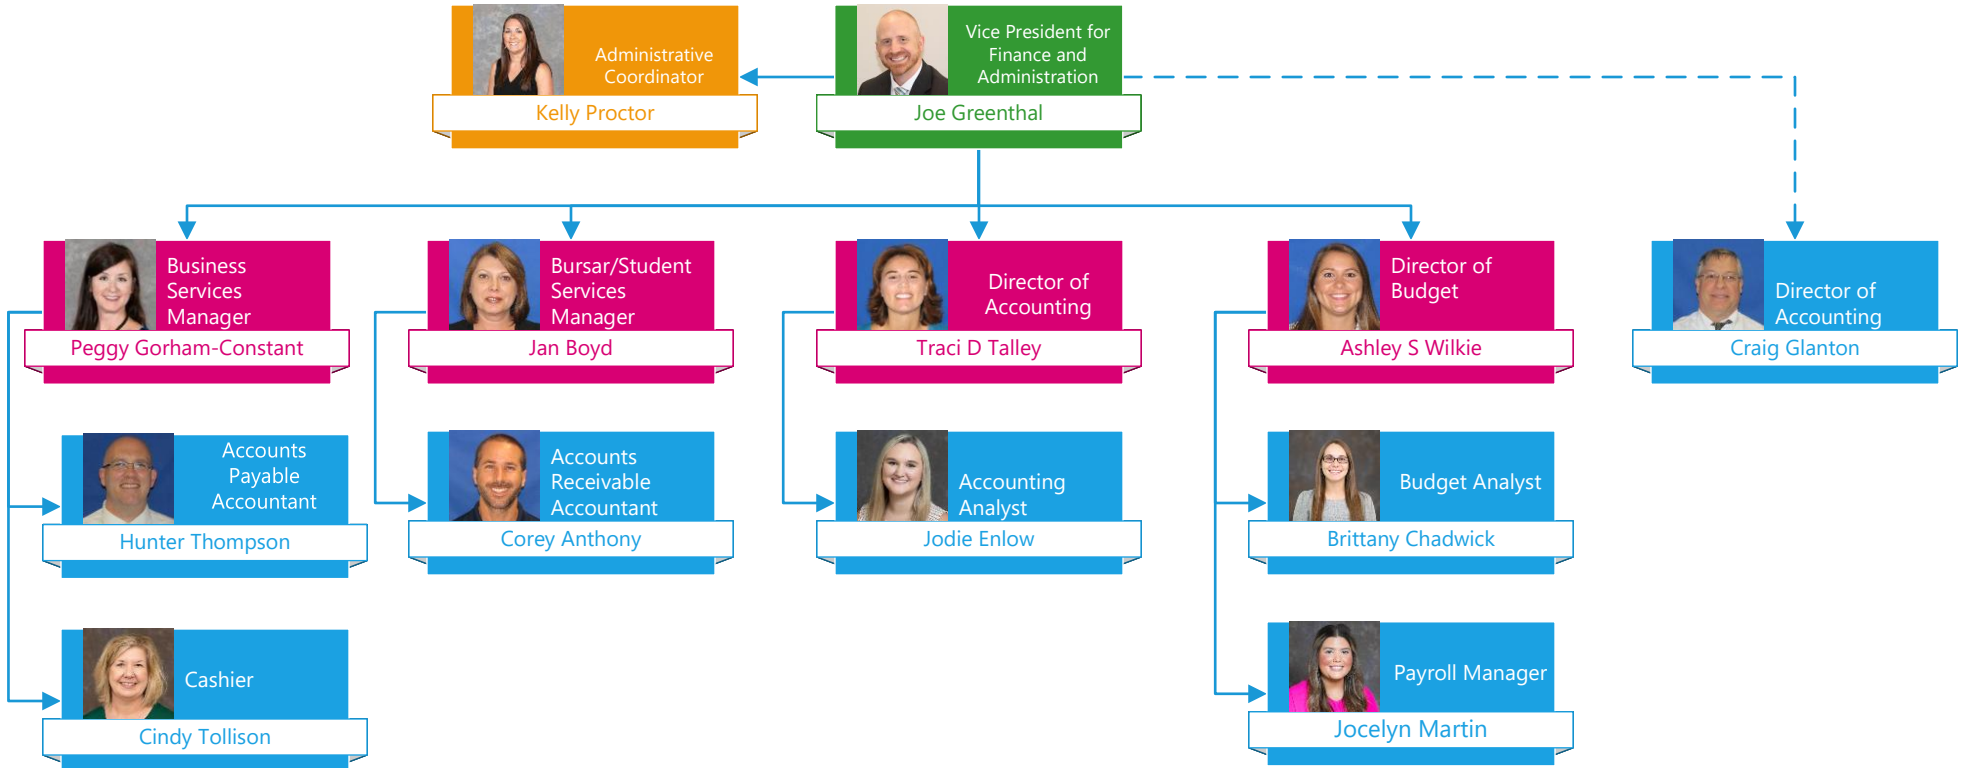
Administrative Coordinator
Kelly Proctor

Vice President for Finance and Administration
Joe Greenthal

Business Services Manager
Peggy Gorham-Constant

Bursar/Student Services Manager
Jan Boyd

Director of Accounting
Traci D Talley

Director of Budget
Ashley S Wilkie

Director of Accounting
Craig Glanton

Accounts Payable Accountant
Hunter Thompson

Accounts Receivable Accountant
Corey Anthony

Accounting Analyst
Jodie Enlow

Budget Analyst
Brittany Chadwick

Cashier
Cindy Tollison

Payroll Manager
Jocelyn Martin